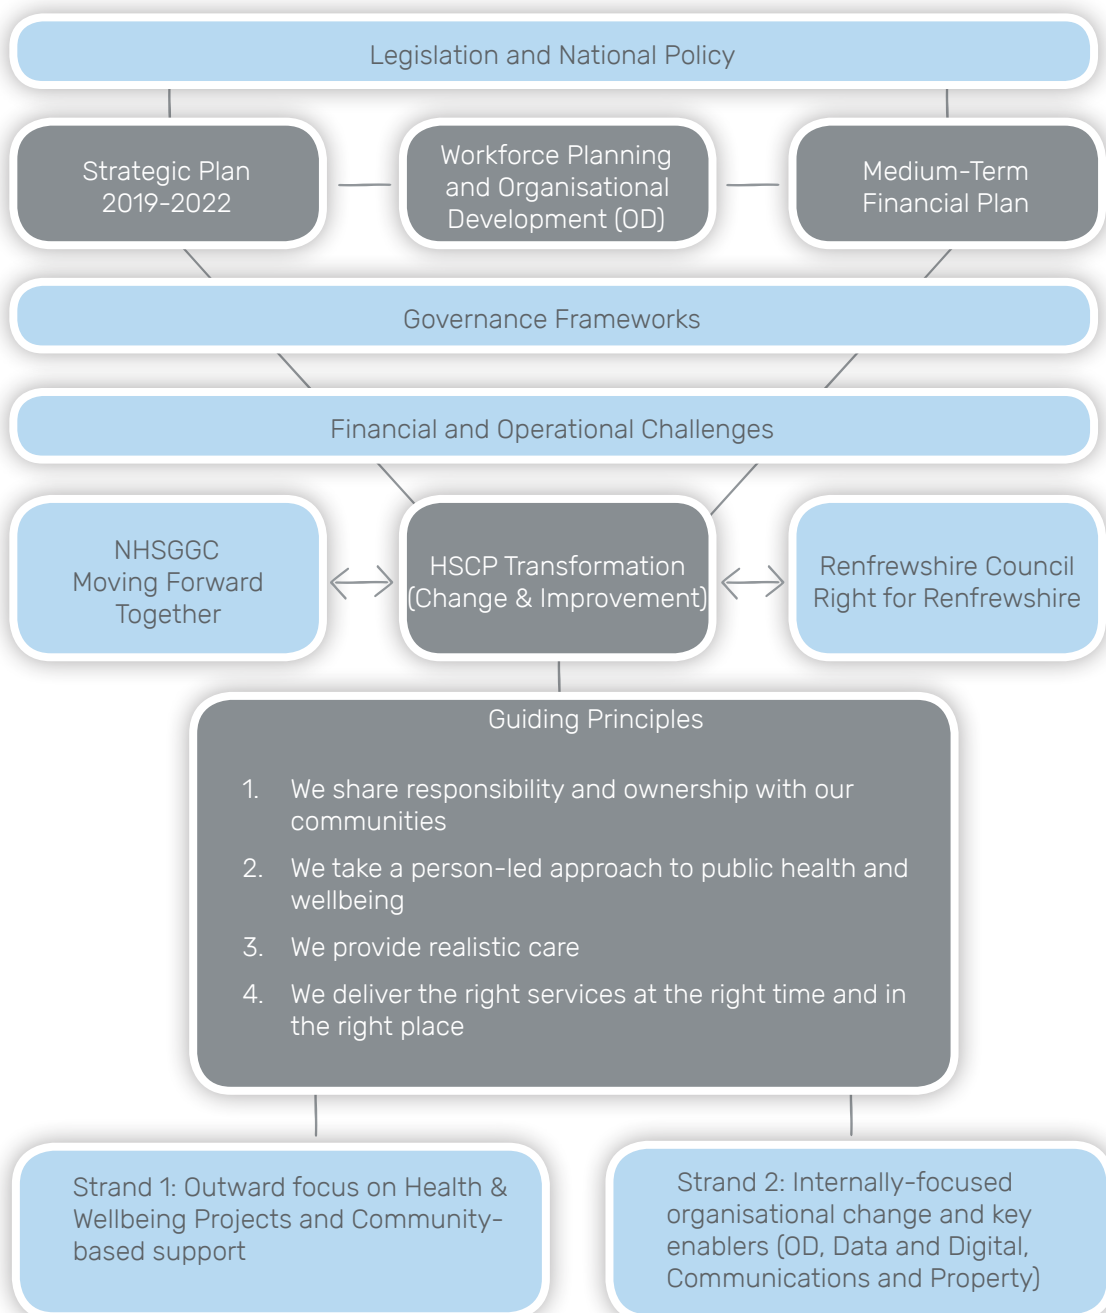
Legislation and National Policy

Strategic Plan 2019-2022

Workforce Planning and Organisational Development (OD)

Medium-Term Financial Plan

Governance Frameworks

Financial and Operational Challenges

NHSGGC Moving Forward Together

HSCP Transformation (Change & Improvement)

Renfrewshire Council Right for Renfrewshire

Guiding Principles

1. We share responsibility and ownership with our communities
2. We take a person-led approach to public health and wellbeing
3. We provide realistic care
4. We deliver the right services at the right time and in the right place

Strand 1: Outward focus on Health & Wellbeing Projects and Community-based support

Strand 2: Internally-focused organisational change and key enablers (OD, Data and Digital, Communications and Property)